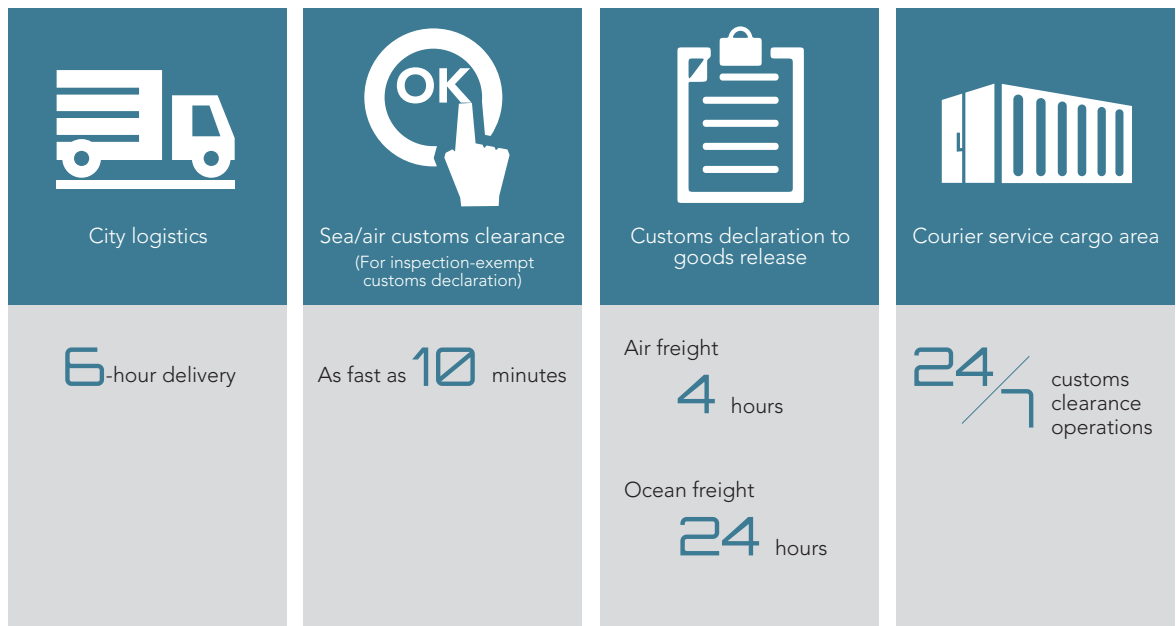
City logistics

6-hour delivery

OK

Sea/air customs clearance
(For inspection-exempt customs declaration)

As fast as 10 minutes

Customs declaration to goods release

Air freight
4 hours

Ocean freight
24 hours

Courier service cargo area

24/7 customs clearance operations